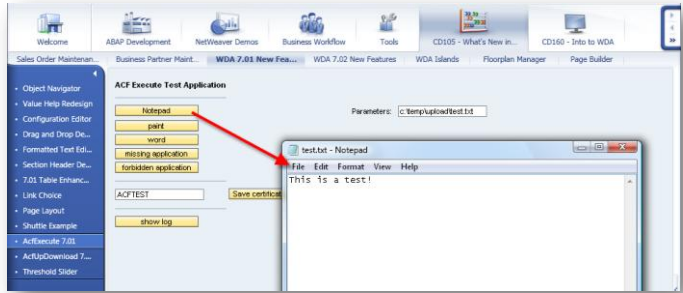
Welcome
ABAP Development
NetWeaver Demos
Business Workflow
Tools
CD105 - What's New in...
CD160 - Into to WDA

Sales Order Maintenan...
Business Partner Maint...
WDA 7.01 New Fea...
WDA 7.02 New Features
WDA Islands
Floorplan Manager
Page Builder

• Object Navigator
• Value Help Redesign
• Configuration Editor
• Drag and Drop De...
• Formatted Text Edi...
• Section Header De...
• 7.01 Table Enhanc...
• Link Choice
• Page Layout
• Shuttle Example
• AcfExecute 7.01
• AcfUpDownload 7...
• Threshold Slider

ACF Execute Test Application

Notepad
paint
word
missing application
forbidden application

Parameters: c:\temp\upload\test.txt

ACFTEST
Save certificat

show log

test.txt - Notepad
File Edit Format View Help
This is a test!